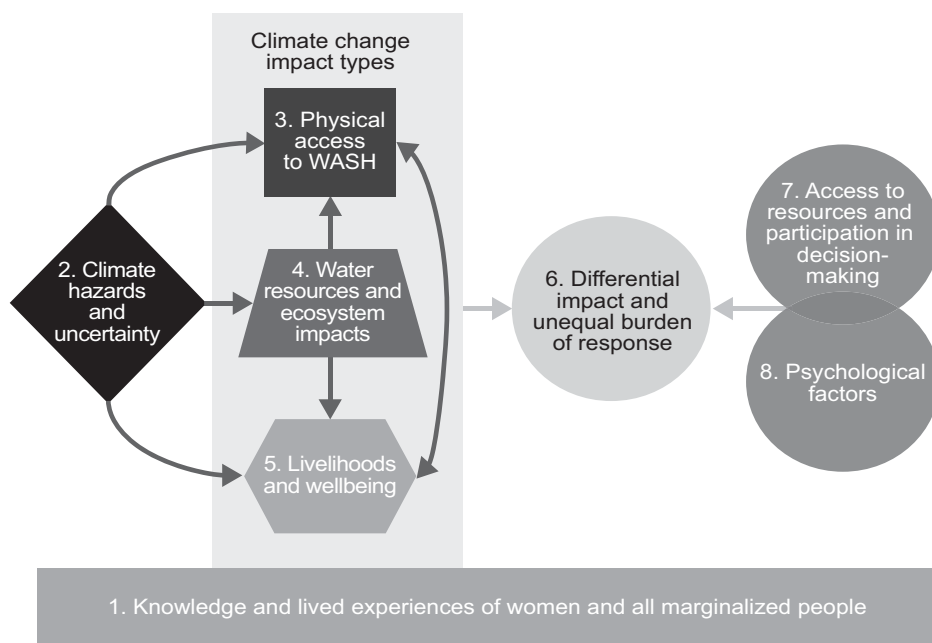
Climate change impact types

3. Physical access to WASH

2. Climate hazards and uncertainty

4. Water resources and ecosystem impacts

5. Livelihoods and wellbeing

6. Differential impact and unequal burden of response

7. Access to resources and participation in decision-making

8. Psychological factors

1. Knowledge and lived experiences of women and all marginalized people